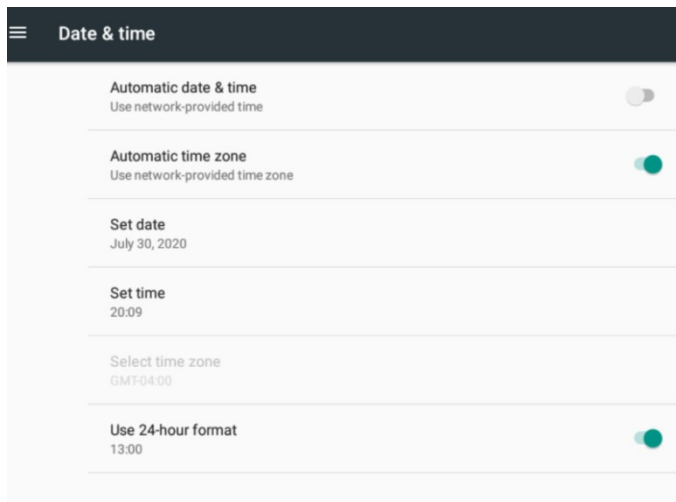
Date & time

Automatic date & time
Use network-provided time

Automatic time zone
Use network-provided time zone

Set date
July 30, 2020

Set time
20:09

Select time zone
GMT-04:00

Use 24-hour format
13:00